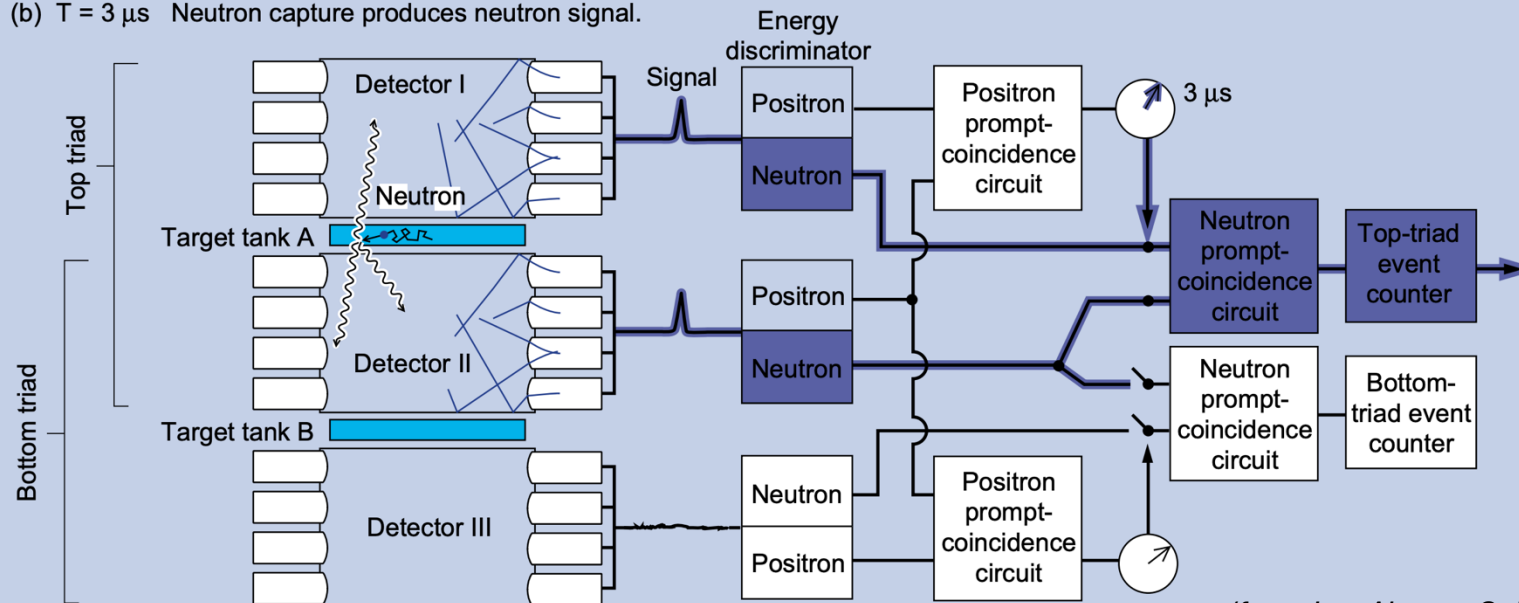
(b) T = 3 μs Neutron capture produces neutron signal.

Energy discriminator

Signal

Detector I

Positron

Neutron

Positron prompt-coincidence circuit

3 μs

Top triad

Neutron

Target tank A

Neutron prompt-coincidence circuit

Top-triad event counter

Positron

Neutron

Detector II

Bottom triad

Neutron prompt-coincidence circuit

Bottom-triad event counter

Target tank B

Neutron

Detector III

Positron

Positron prompt-coincidence circuit